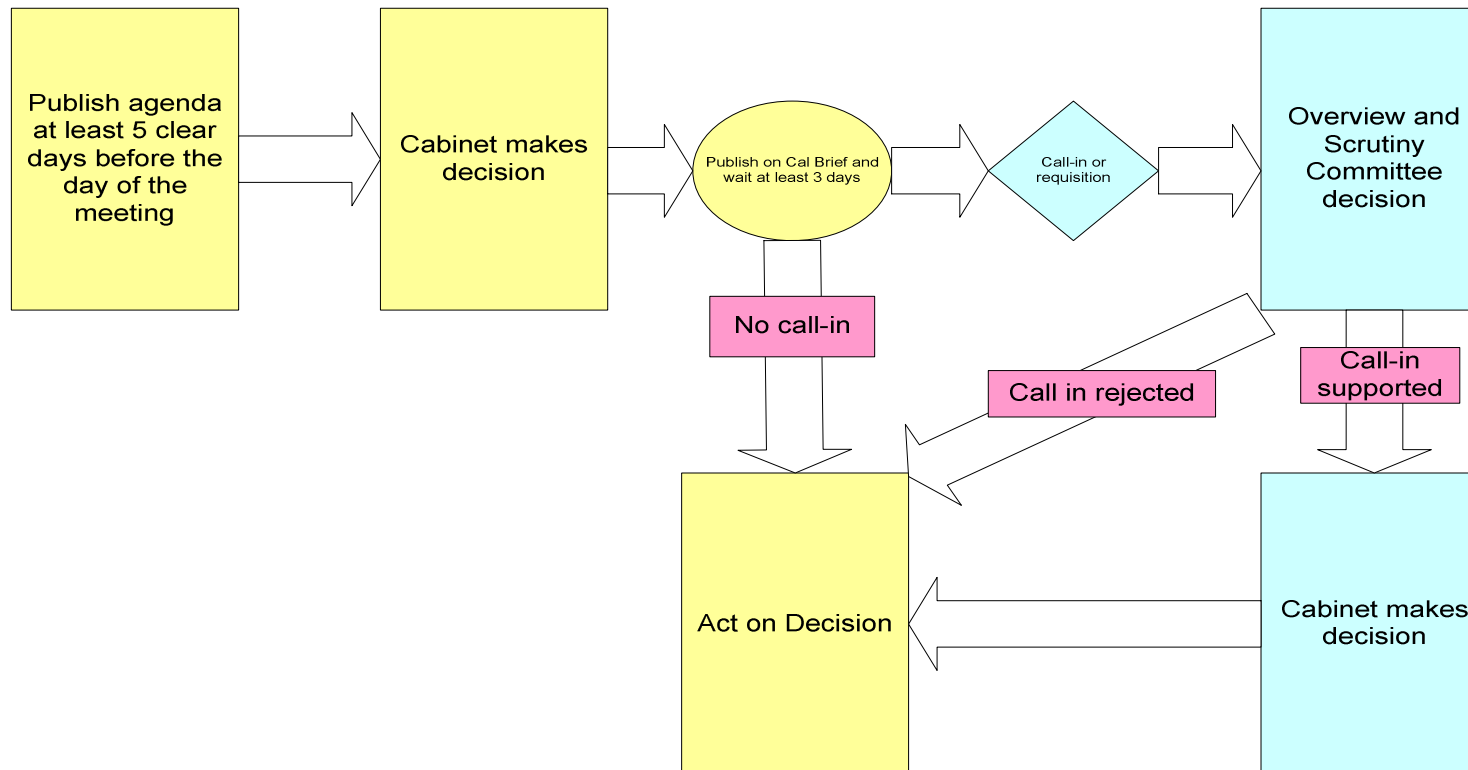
Publish agenda at least 5 clear days before the day of the meeting

Cabinet makes decision

Publish on Cal Brief and wait at least 3 days

Call-in or requisition

Overview and Scrutiny Committee decision

No call-in

Call in rejected

Call-in supported

Act on Decision

Cabinet makes decision